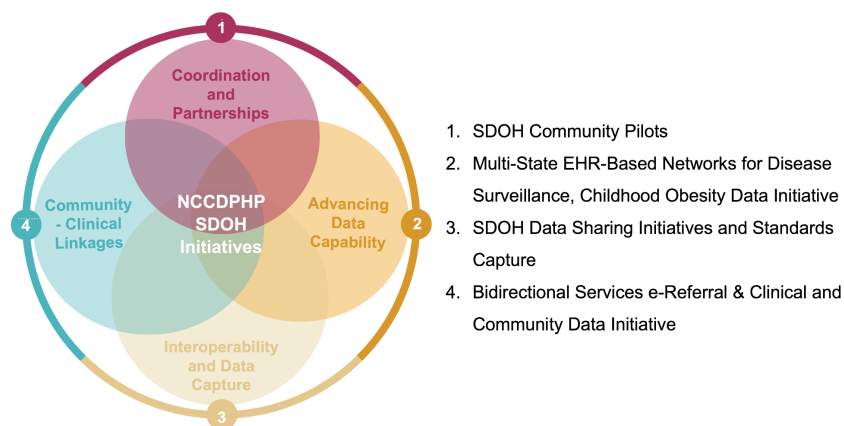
1

Coordination and Partnerships

Community - Clinical Linkages

4

NCCDPHP SDOH Initiatives

Advancing Data Capability

2

Interoperability and Data Capture

3

1. SDOH Community Pilots
2. Multi-State EHR-Based Networks for Disease Surveillance, Childhood Obesity Data Initiative
3. SDOH Data Sharing Initiatives and Standards Capture
4. Bidirectional Services e-Referral & Clinical and Community Data Initiative